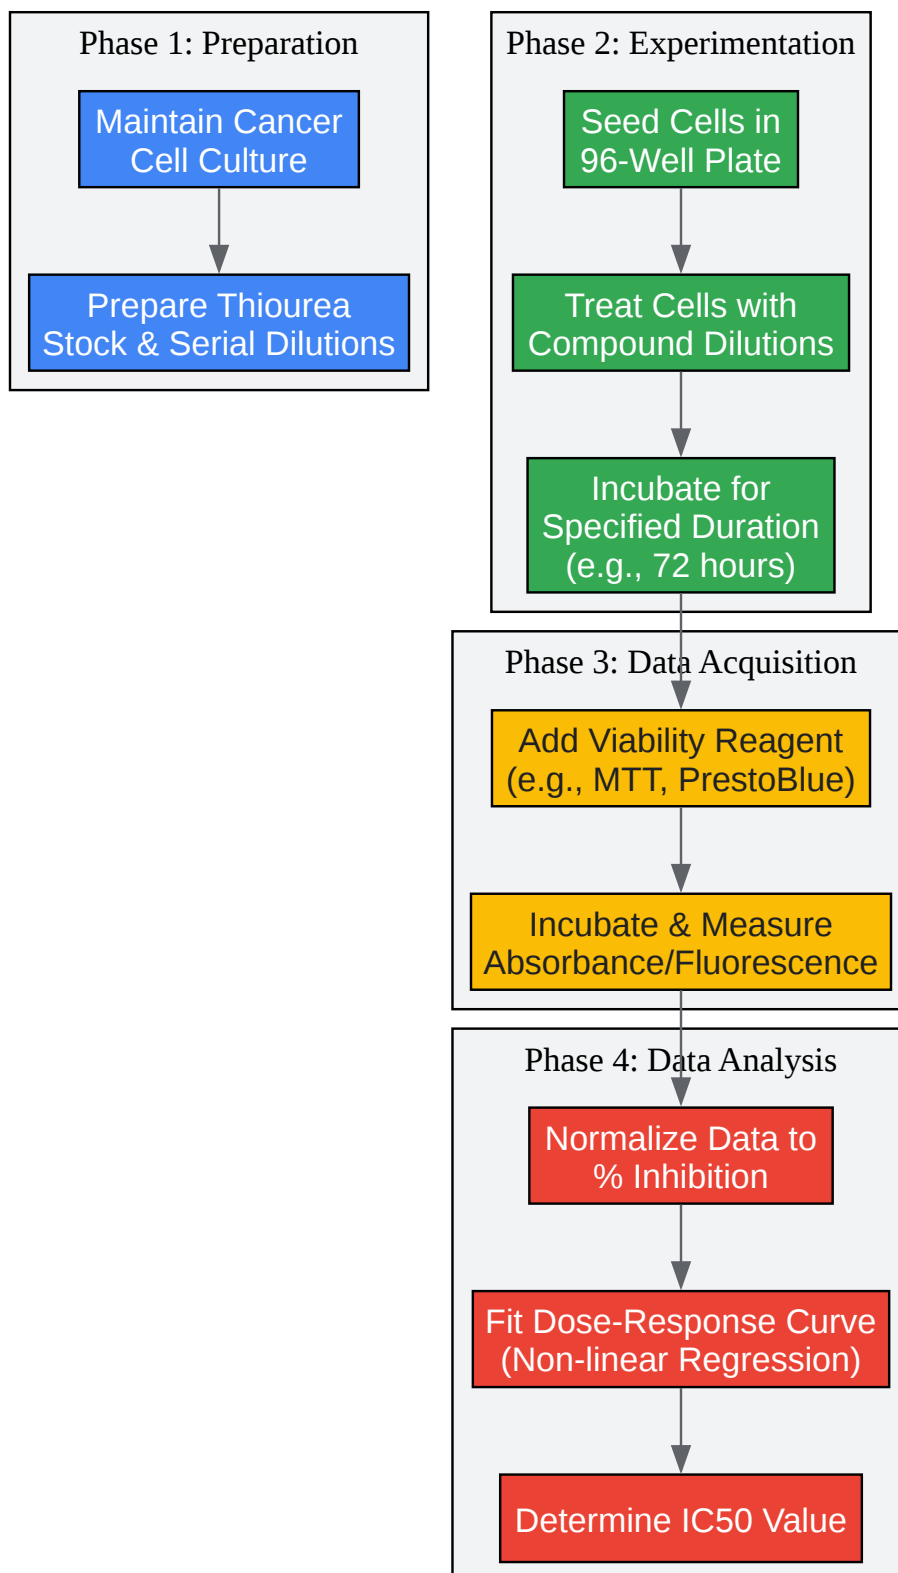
Phase 1: Preparation

Maintain Cancer Cell Culture

Prepare Thiourea Stock & Serial Dilutions

Phase 2: Experimentation

Seed Cells in 96-Well Plate

Treat Cells with Compound Dilutions

Incubate for Specified Duration (e.g., 72 hours)

Phase 3: Data Acquisition

Add Viability Reagent (e.g., MTT, PrestoBlue)

Incubate & Measure Absorbance/Fluorescence

Phase 4: Data Analysis

Normalize Data to % Inhibition

Fit Dose-Response Curve (Non-linear Regression)

Determine IC50 Value